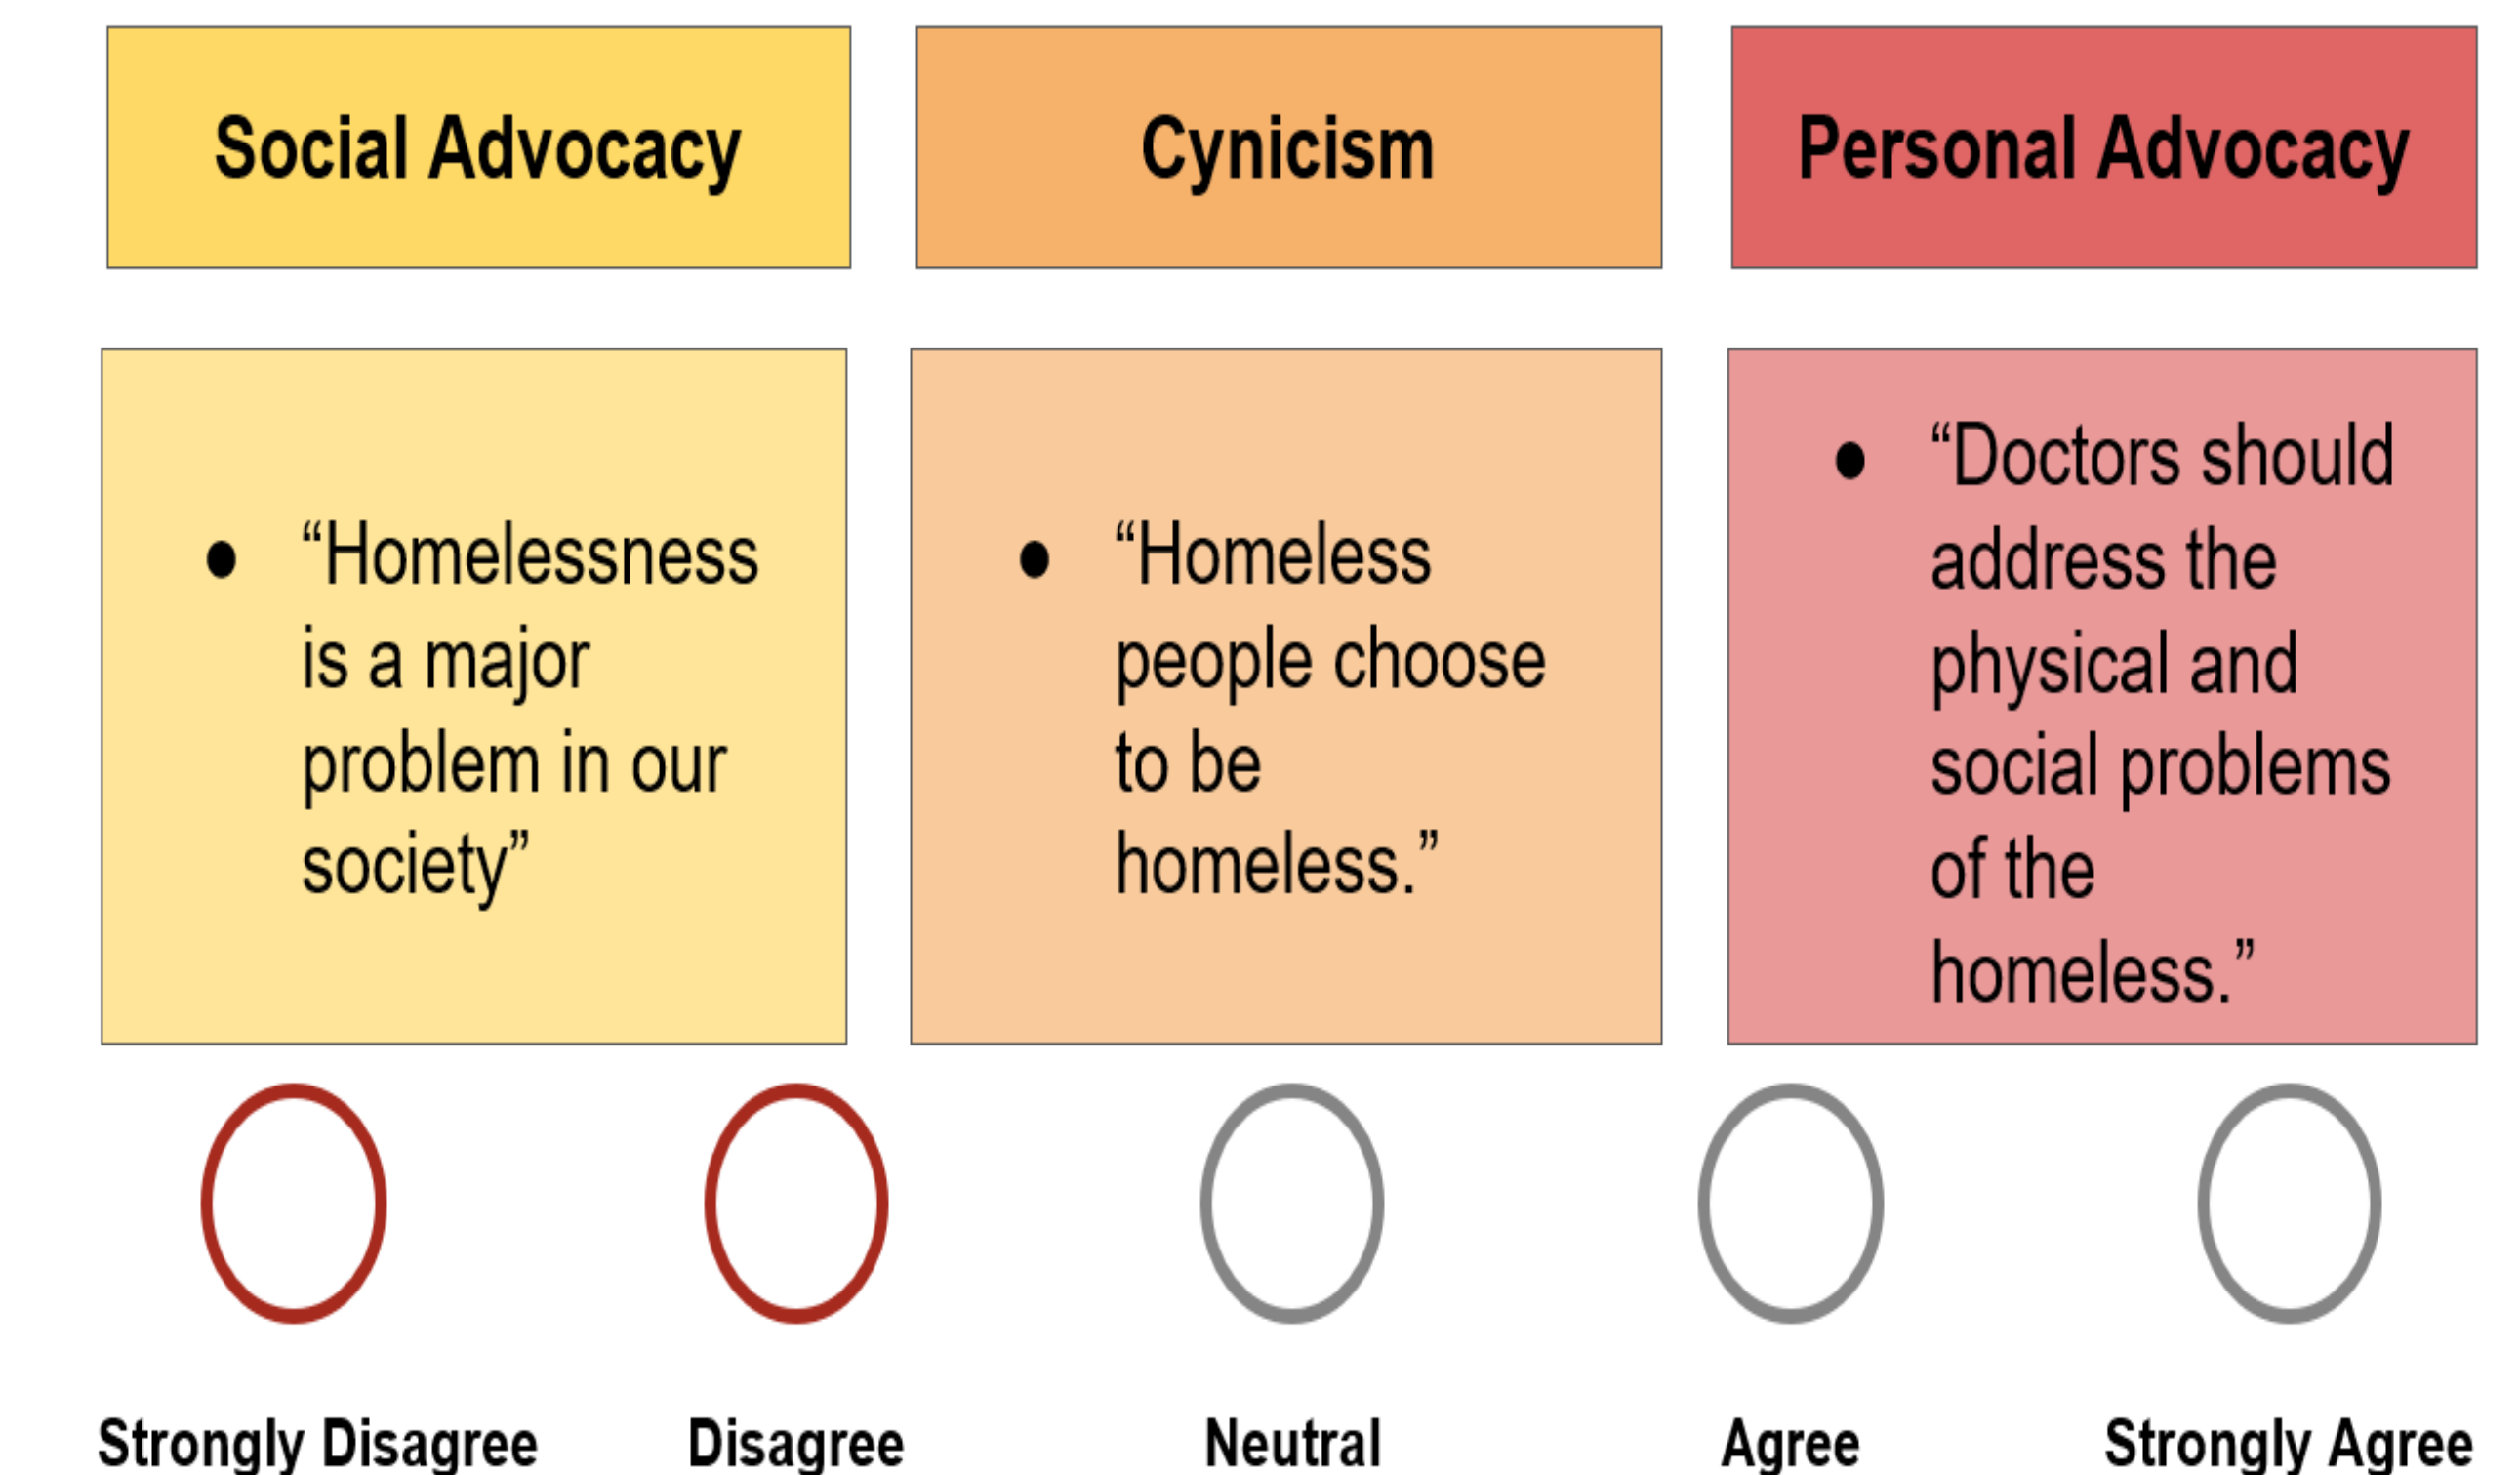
Social Advocacy

Cynicism

Personal Advocacy

- “Homelessness is a major problem in our society”

- “Homeless people choose to be homeless.”

- “Doctors should address the physical and social problems of the homeless.”

Strongly Disagree

Disagree

Neutral

Agree

Strongly Agree